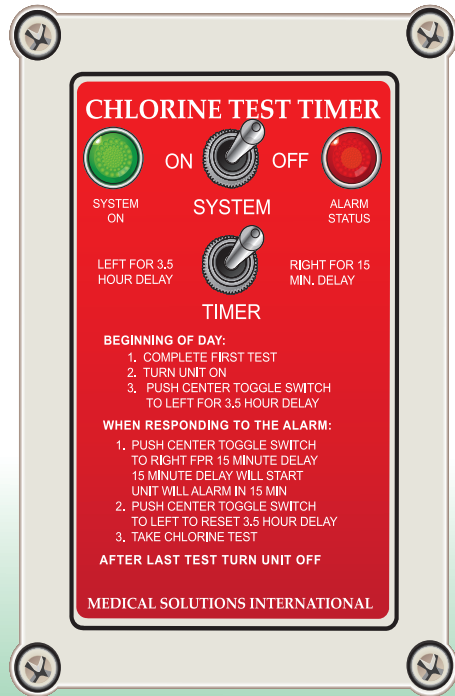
CHLORINE TEST TIMER

ON

OFF

SYSTEM ON

SYSTEM

ALARM STATUS

LEFT FOR 3.5 HOUR DELAY

RIGHT FOR 15 MIN. DELAY

TIMER

BEGINNING OF DAY:
1. COMPLETE FIRST TEST
2. TURN UNIT ON
3. PUSH CENTER TOGGLE SWITCH TO LEFT FOR 3.5 HOUR DELAY

WHEN RESPONDING TO THE ALARM:
1. PUSH CENTER TOGGLE SWITCH TO RIGHT FPR 15 MINUTE DELAY 15 MINUTE DELAY WILL START UNIT WILL ALARM IN 15 MIN
2. PUSH CENTER TOGGLE SWITCH TO LEFT TO RESET 3.5 HOUR DELAY
3. TAKE CHLORINE TEST

AFTER LAST TEST TURN UNIT OFF

MEDICAL SOLUTIONS INTERNATIONAL